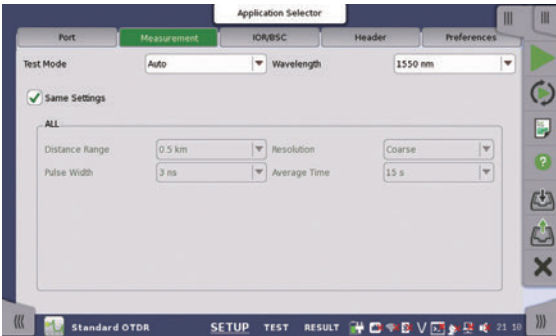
Application Selector

Port | Measurement | IOR/BSC | Header | Preferences

Test Mode Auto Wavelength 1550 nm

Same Settings

ALL

Distance Range 0.5 km Resolution Coarse

Pulse Width 3 ns Average Time 15 s

Standard OTDR SETUP TEST RESULT 21 10